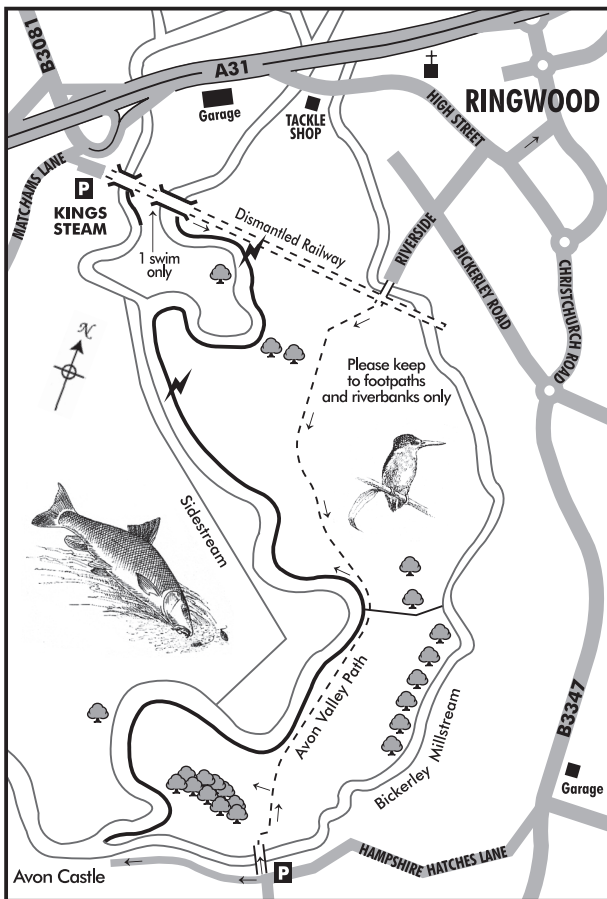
B3081
A31
Garage
TACKLE SHOP
RINGWOOD
HIGH STREET
MATCHAMS LANE
P
KINGS STEAM
Dismantled Railway
1 swim only
RIVERSIDE
BICKERLEY ROAD
CHRISTCHURCH ROAD
N
Please keep to footpaths and riverbanks only
Sidestream
Avon Valley Path
Bickerley Millstream
B3347
Garage
HAMPSHIRE HATCHES LANE
P
Avon Castle